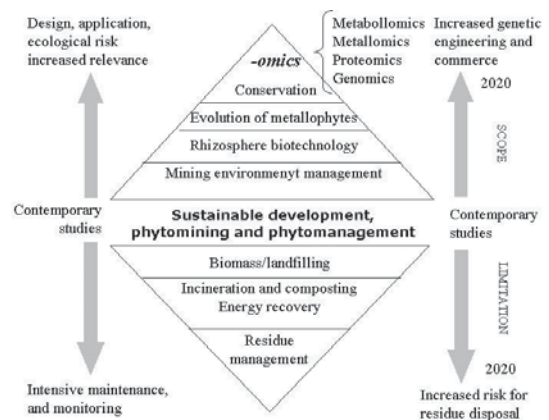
Design, application, ecological risk increased relevance

-omics

Metabollomics
Metallomics
Proteomics
Genomics

Increased genetic engineering and commerce

2020

Conservation

Evolution of metallophytes

Rhizosphere biotechnology

Mining environmenyt management

SCOPE

Contemporary studies

Sustainable development, phytomining and phytomanagement

Contemporary studies

Biomass/landfilling

Incineration and composting
Energy recovery

Residue management

LIMITATION

2020

Intensive maintenance, and monitoring

Increased risk for residue disposal